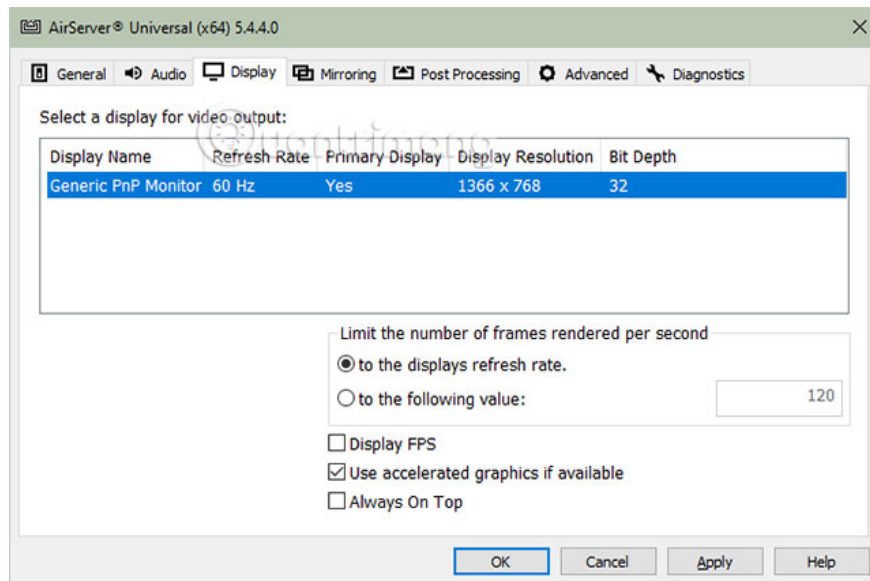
AirServer® Universal (x64) 5.4.4.0

General Audio Display Mirroring Post Processing Advanced Diagnostics

Select a display for video output:

| Display Name | Refresh Rate | Primary Display | Display Resolution | Bit Depth |
|---|---|---|---|---|
| Generic PnP Monitor | 60 Hz | Yes | 1366 x 768 | 32 |

Limit the number of frames rendered per second
to the displays refresh rate.
to the following value: 120

Display FPS
Use accelerated graphics if available
Always On Top

OK Cancel Apply Help